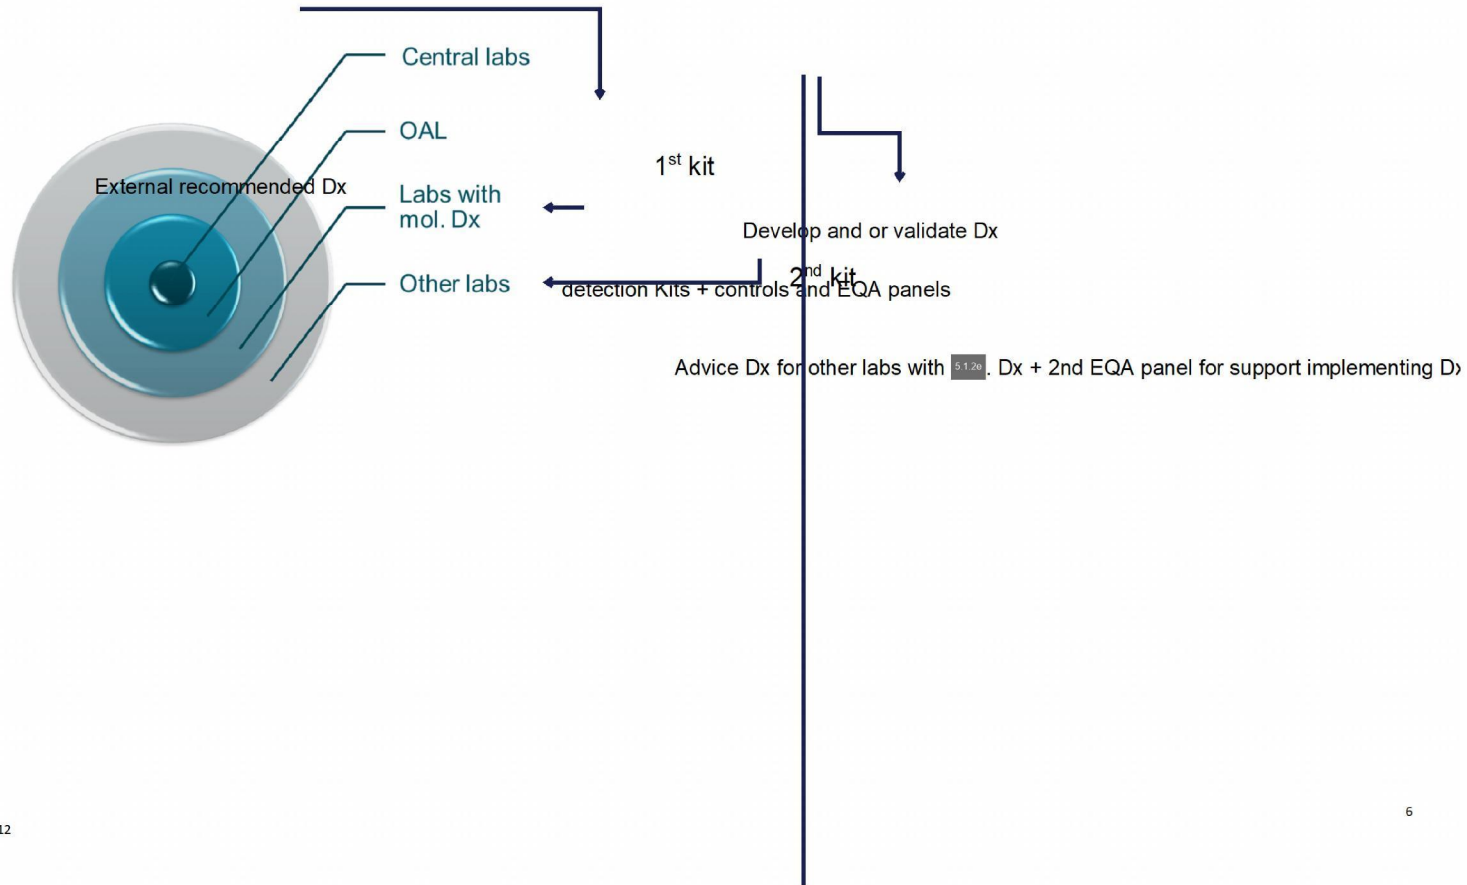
Central labs

OAL

External recommended Dx

Labs with mol. Dx

Other labs

$1^{st}$ kit

Develop and or validate Dx

$2^{nd}$ kit

detection Kits + controls and EQA panels

Advice Dx for other labs with 5.1.2e. Dx + 2nd EQA panel for support implementing Dx

6

12